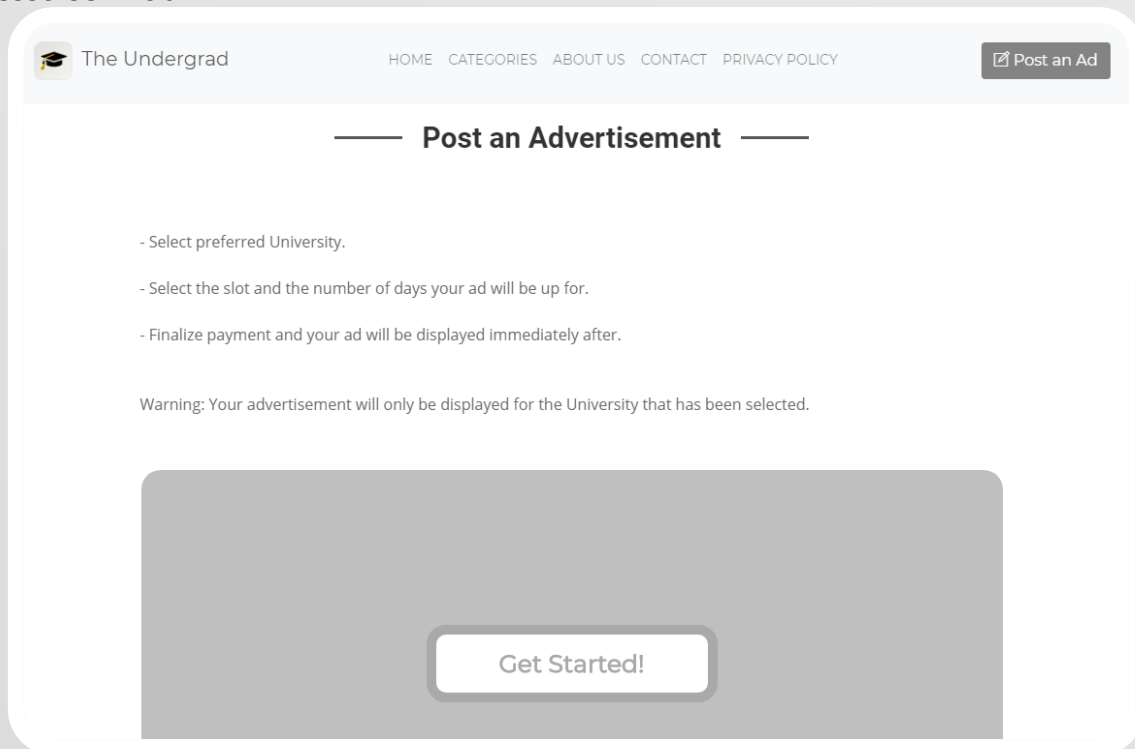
The Undergrad

HOME CATEGORIES ABOUT US CONTACT PRIVACY POLICY

Post an Ad

Post an Advertisement

- Select preferred University.

- Select the slot and the number of days your ad will be up for.

- Finalize payment and your ad will be displayed immediately after.

Warning: Your advertisement will only be displayed for the University that has been selected.

Get Started!